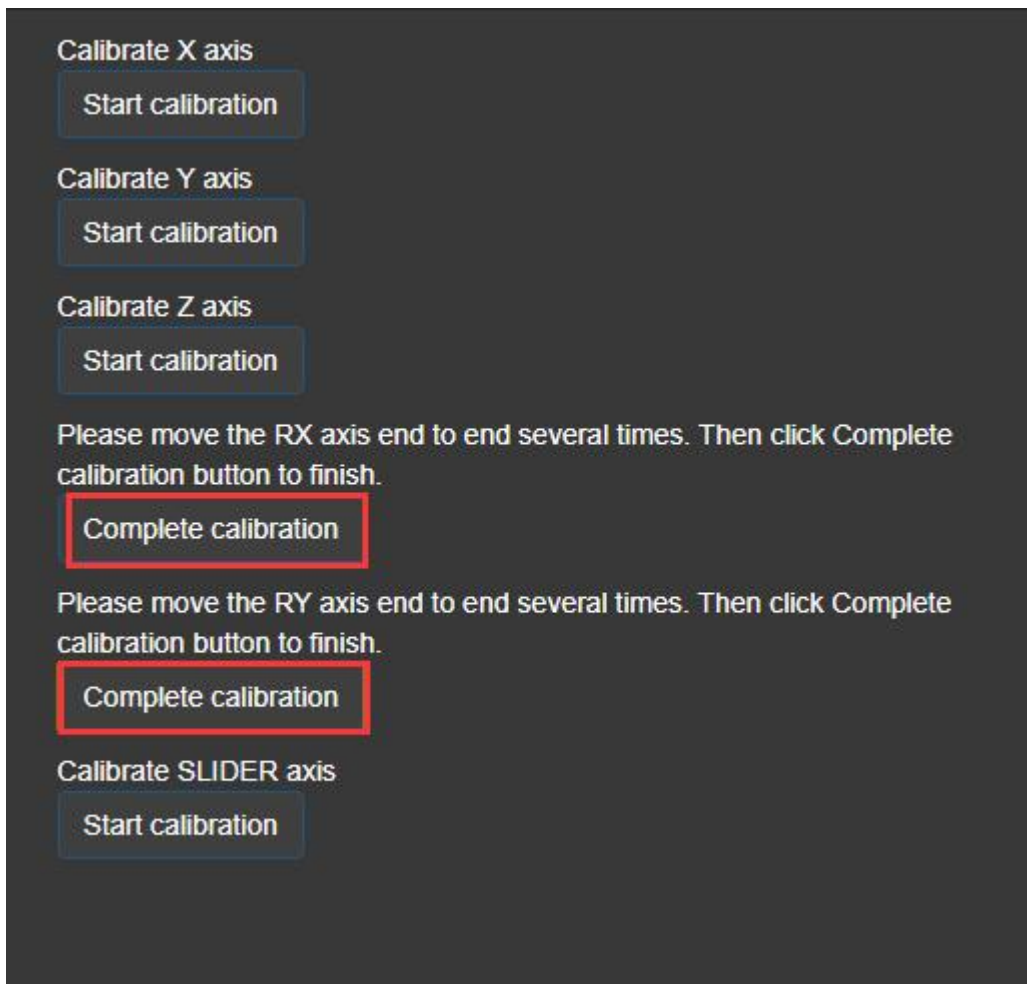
Calibrate X axis

Start calibration

Calibrate Y axis

Start calibration

Calibrate Z axis

Start calibration

Please move the RX axis end to end several times. Then click Complete calibration button to finish.

Complete calibration

Please move the RY axis end to end several times. Then click Complete calibration button to finish.

Complete calibration

Calibrate SLIDER axis

Start calibration